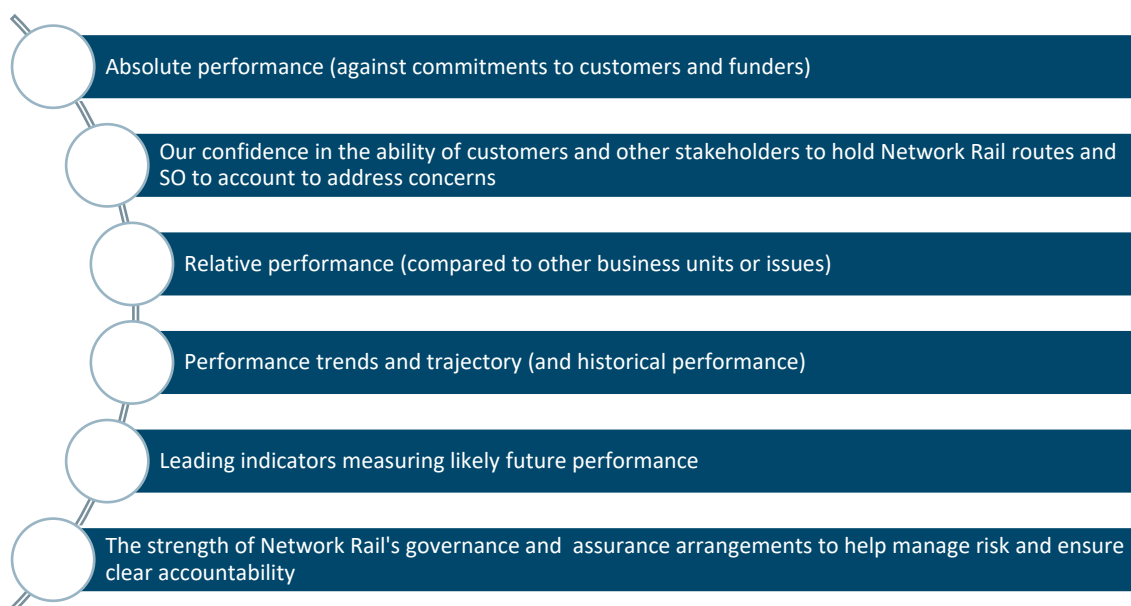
Absolute performance (against commitments to customers and funders)

Our confidence in the ability of customers and other stakeholders to hold Network Rail routes and SO to account to address concerns

Relative performance (compared to other business units or issues)

Performance trends and trajectory (and historical performance)

Leading indicators measuring likely future performance

The strength of Network Rail's governance and assurance arrangements to help manage risk and ensure clear accountability